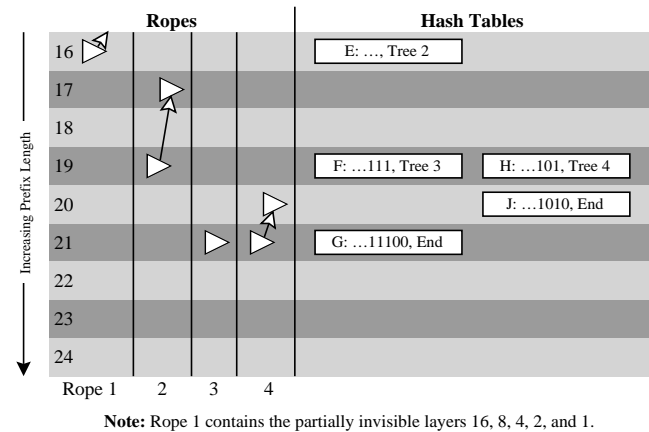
Ropes

Hash Tables

Increasing Prefix Length

16

E: …, Tree 2

17

18

19

F: …111, Tree 3

H: …101, Tree 4

20

J: …1010, End

21

G: …11100, End

22

23

24

Rope 1

2

3

4

**Note:** Rope 1 contains the partially invisible layers 16, 8, 4, 2, and 1.